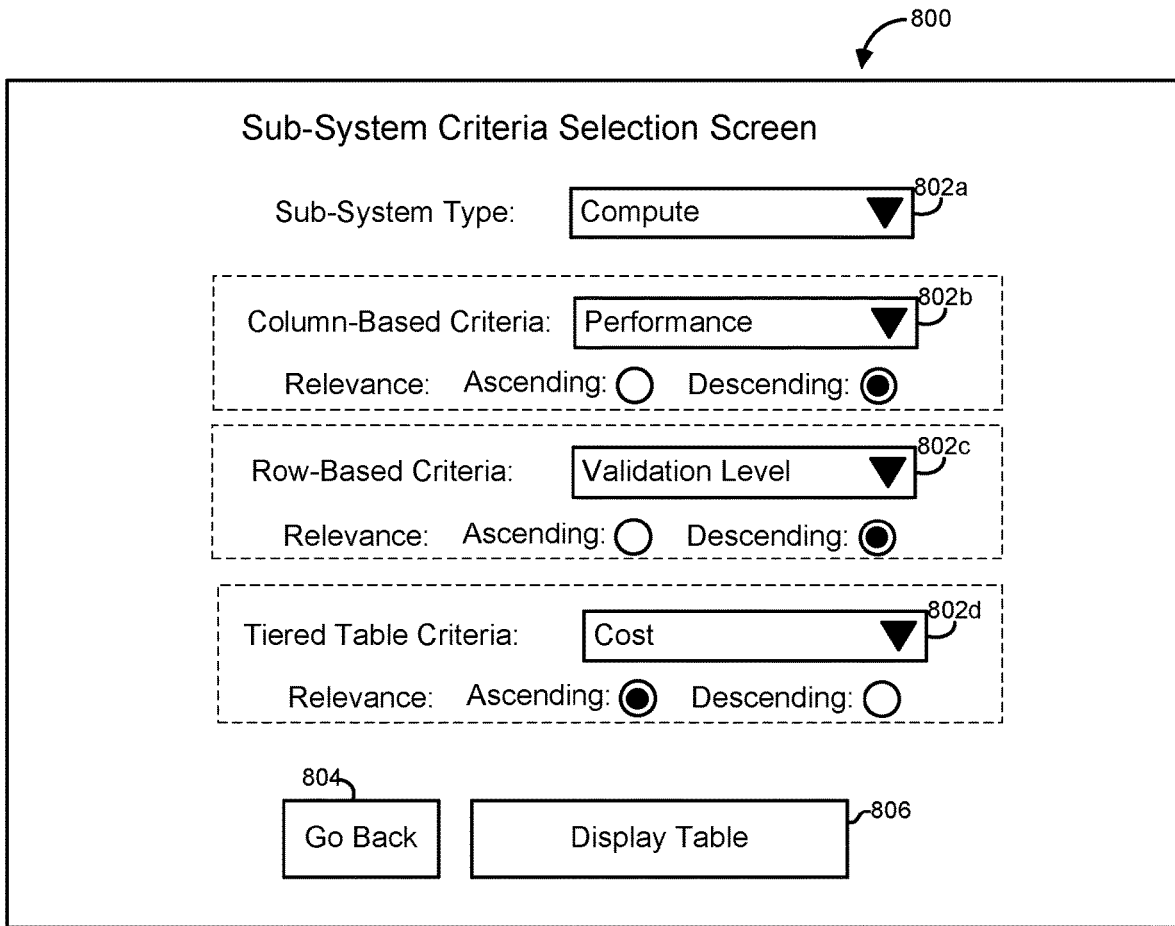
800

Sub-System Criteria Selection Screen

Sub-System Type: Compute 802a

Column-Based Criteria: Performance 802b

Relevance: Ascending: Descending:

Row-Based Criteria: Validation Level 802c

Relevance: Ascending: Descending:

Tiered Table Criteria: Cost 802d

Relevance: Ascending: Descending:

804

Go Back

Display Table

806